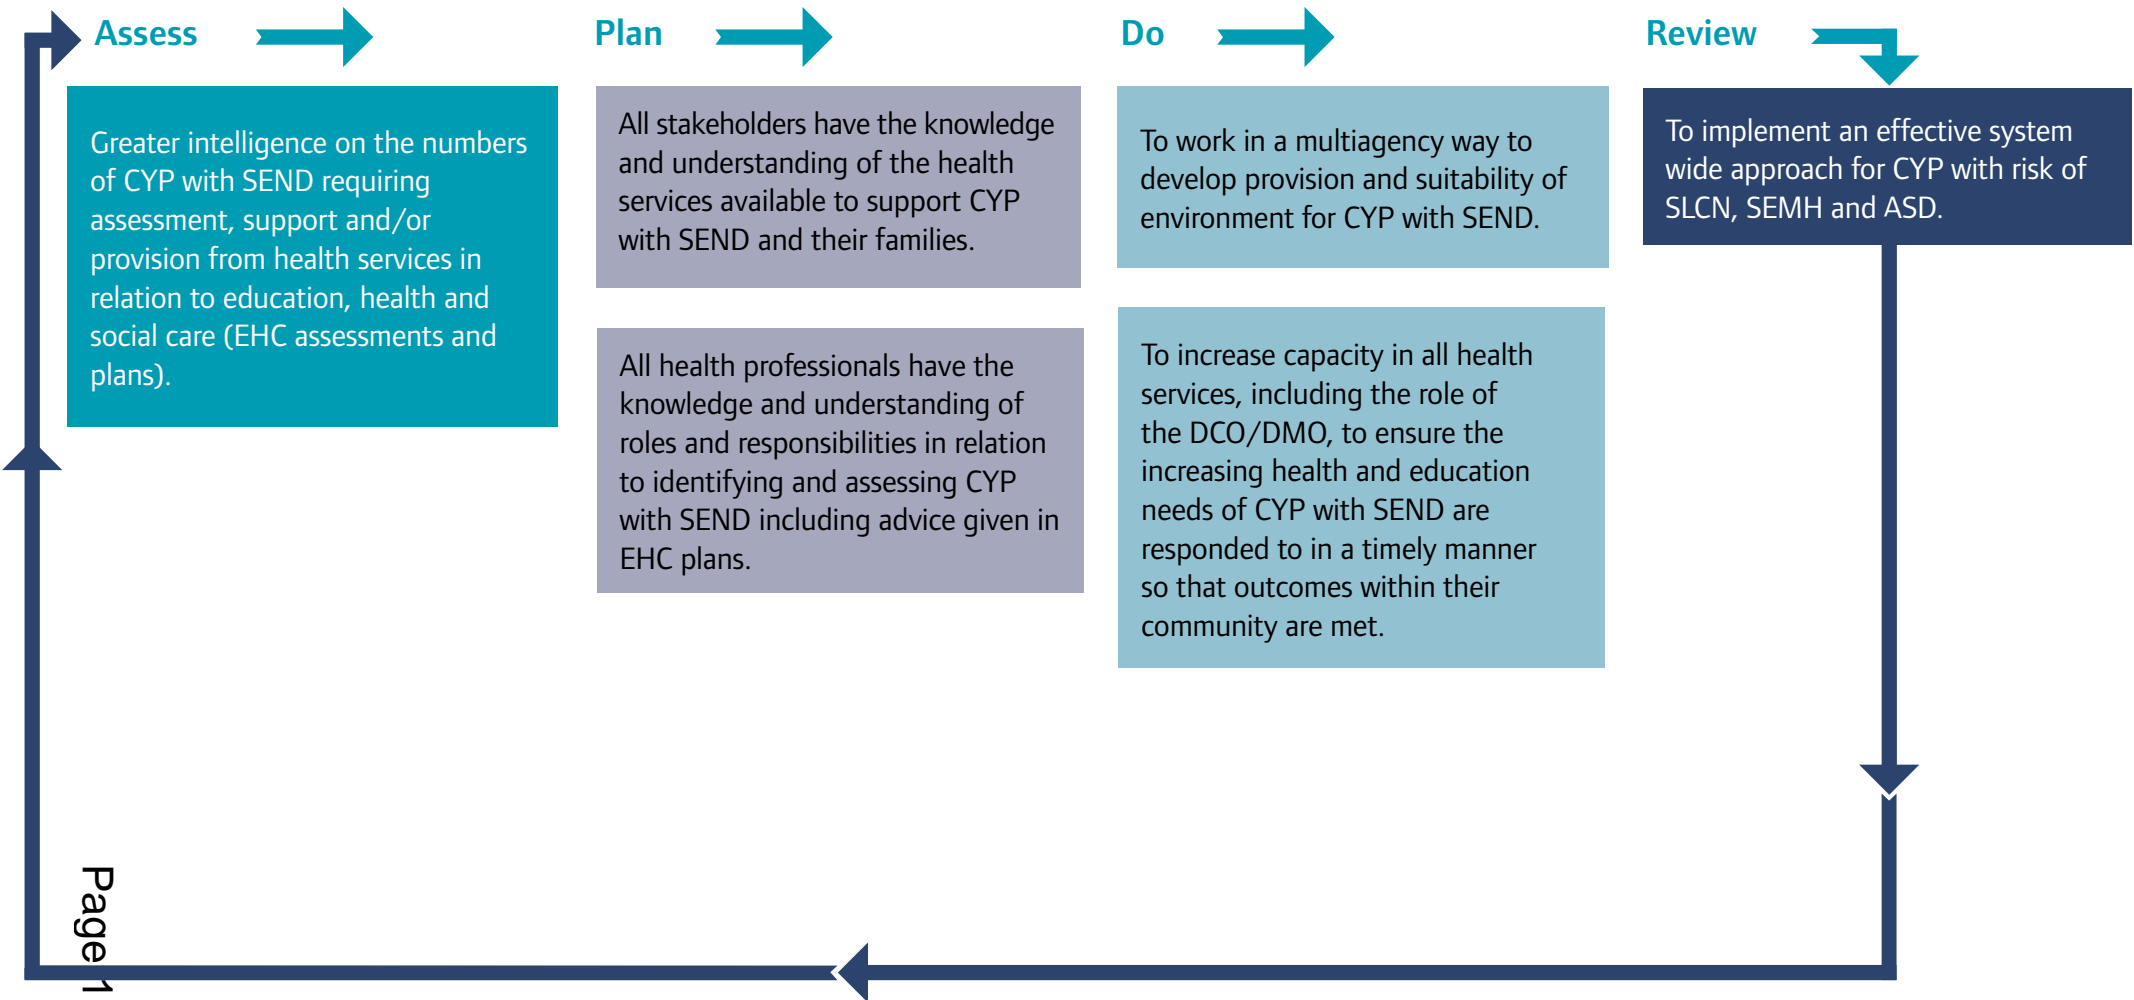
Assess

Greater intelligence on the numbers of CYP with SEND requiring assessment, support and/or provision from health services in relation to education, health and social care (EHC assessments and plans).

Plan

All stakeholders have the knowledge and understanding of the health services available to support CYP with SEND and their families.

All health professionals have the knowledge and understanding of roles and responsibilities in relation to identifying and assessing CYP with SEND including advice given in EHC plans.

Do

To work in a multiagency way to develop provision and suitability of environment for CYP with SEND.

To increase capacity in all health services, including the role of the DCO/DMO, to ensure the increasing health and education needs of CYP with SEND are responded to in a timely manner so that outcomes within their community are met.

Review

To implement an effective system wide approach for CYP with risk of SLCN, SEMH and ASD.

Page 1